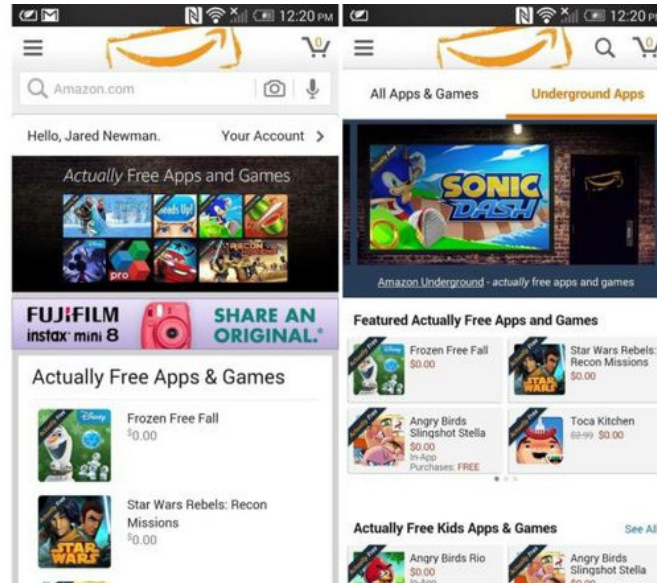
12:20 PM

0

Amazon.com

Hello, Jared Newman.

Your Account >

Actually Free Apps and Games

pro

FUJIFILM instax mini 8

SHARE AN ORIGINAL.

Actually Free Apps & Games

Frozen Free Fall
$0.00

STAR WARS

Star Wars Rebels: Recon Missions
$0.00

12:20 PM

0

All Apps & Games

Underground Apps

SONIC DASH

Amazon Underground - actually free apps and games

Featured Actually Free Apps and Games

Frozen Free Fall
$0.00

Star Wars Rebels: Recon Missions
$0.00

Angry Birds Slingshot Stella
$0.00
In-App Purchases: FREE

Toca Kitchen
$2.99 $0.00

Actually Free Kids Apps & Games

See All

Angry Birds Rio
$0.00

Angry Birds Slingshot Stella